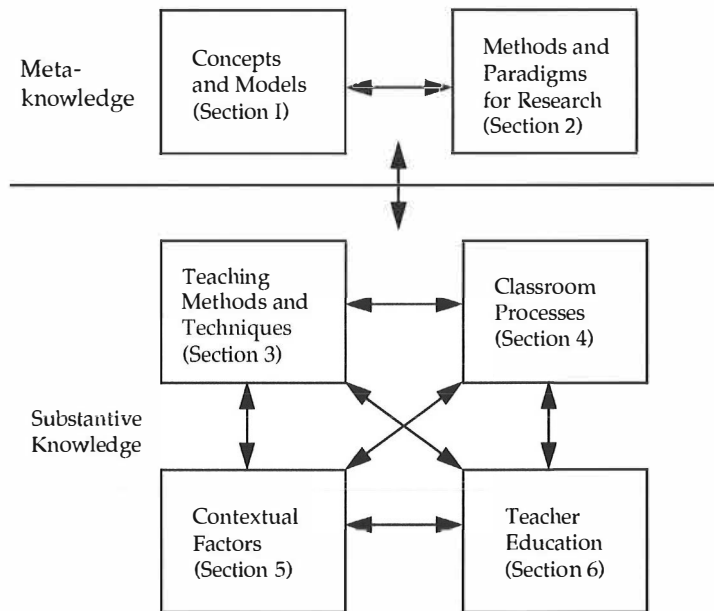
Meta-knowledge

Concepts and Models (Section 1)

Methods and Paradigms for Research (Section 2)

Teaching Methods and Techniques (Section 3)

Classroom Processes (Section 4)

Substantive Knowledge

Contextual Factors (Section 5)

Teacher Education (Section 6)